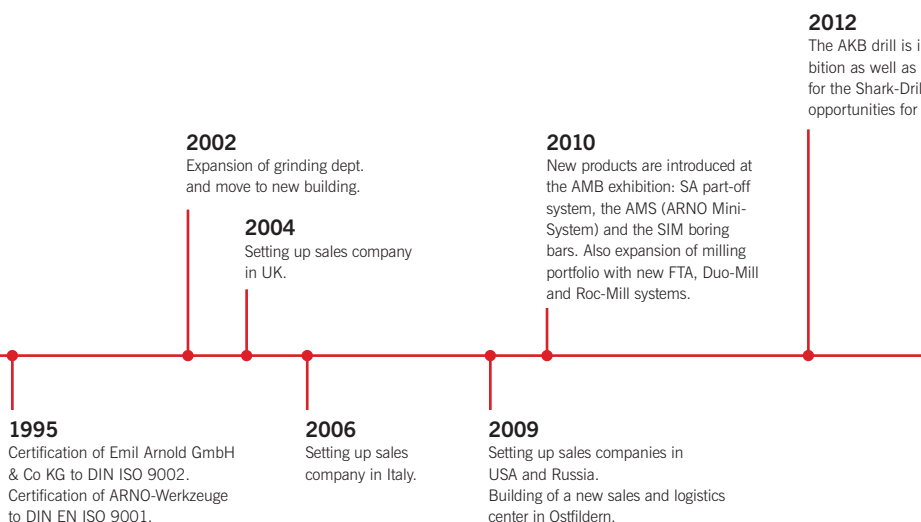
2012
The AKB drill is i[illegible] bition as well as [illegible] for the Shark-Dril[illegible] opportunities for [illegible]

2002
Expansion of grinding dept. and move to new building.

2004
Setting up sales company in UK.

2010
New products are introduced at the AMB exhibition: SA part-off system, the AMS (ARNO Mini-System) and the SIM boring bars. Also expansion of milling portfolio with new FTA, Duo-Mill and Roc-Mill systems.

1995
Certification of Emil Arnold GmbH & Co KG to DIN ISO 9002. Certification of ARNO-Werkzeuge to DIN EN ISO 9001.

2006
Setting up sales company in Italy.

2009
Setting up sales companies in USA and Russia. Building of a new sales and logistics center in Ostfildern.